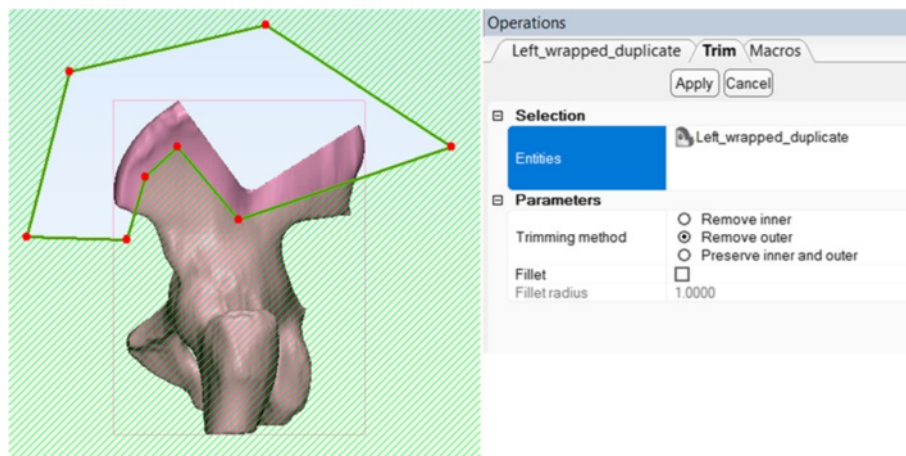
Operations

Left_wrapped_duplicate | Trim | Macros

Apply | Cancel

⊟ Selection

| Entities | Left_wrapped_duplicate |
|---|---|

⊟ Parameters

| Trimming method | ○ Remove inner<br>⦿ Remove outer<br>○ Preserve inner and outer |
|---|---|
| Fillet | ☐ |
| Fillet radius | 1.0000 |